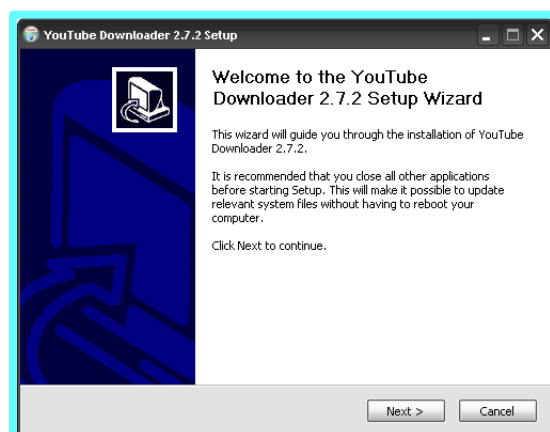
YouTube Downloader 2.7.2 Setup

Welcome to the YouTube Downloader 2.7.2 Setup Wizard

This wizard will guide you through the installation of YouTube Downloader 2.7.2.

It is recommended that you close all other applications before starting Setup. This will make it possible to update relevant system files without having to reboot your computer.

Click Next to continue.

Next >

Cancel